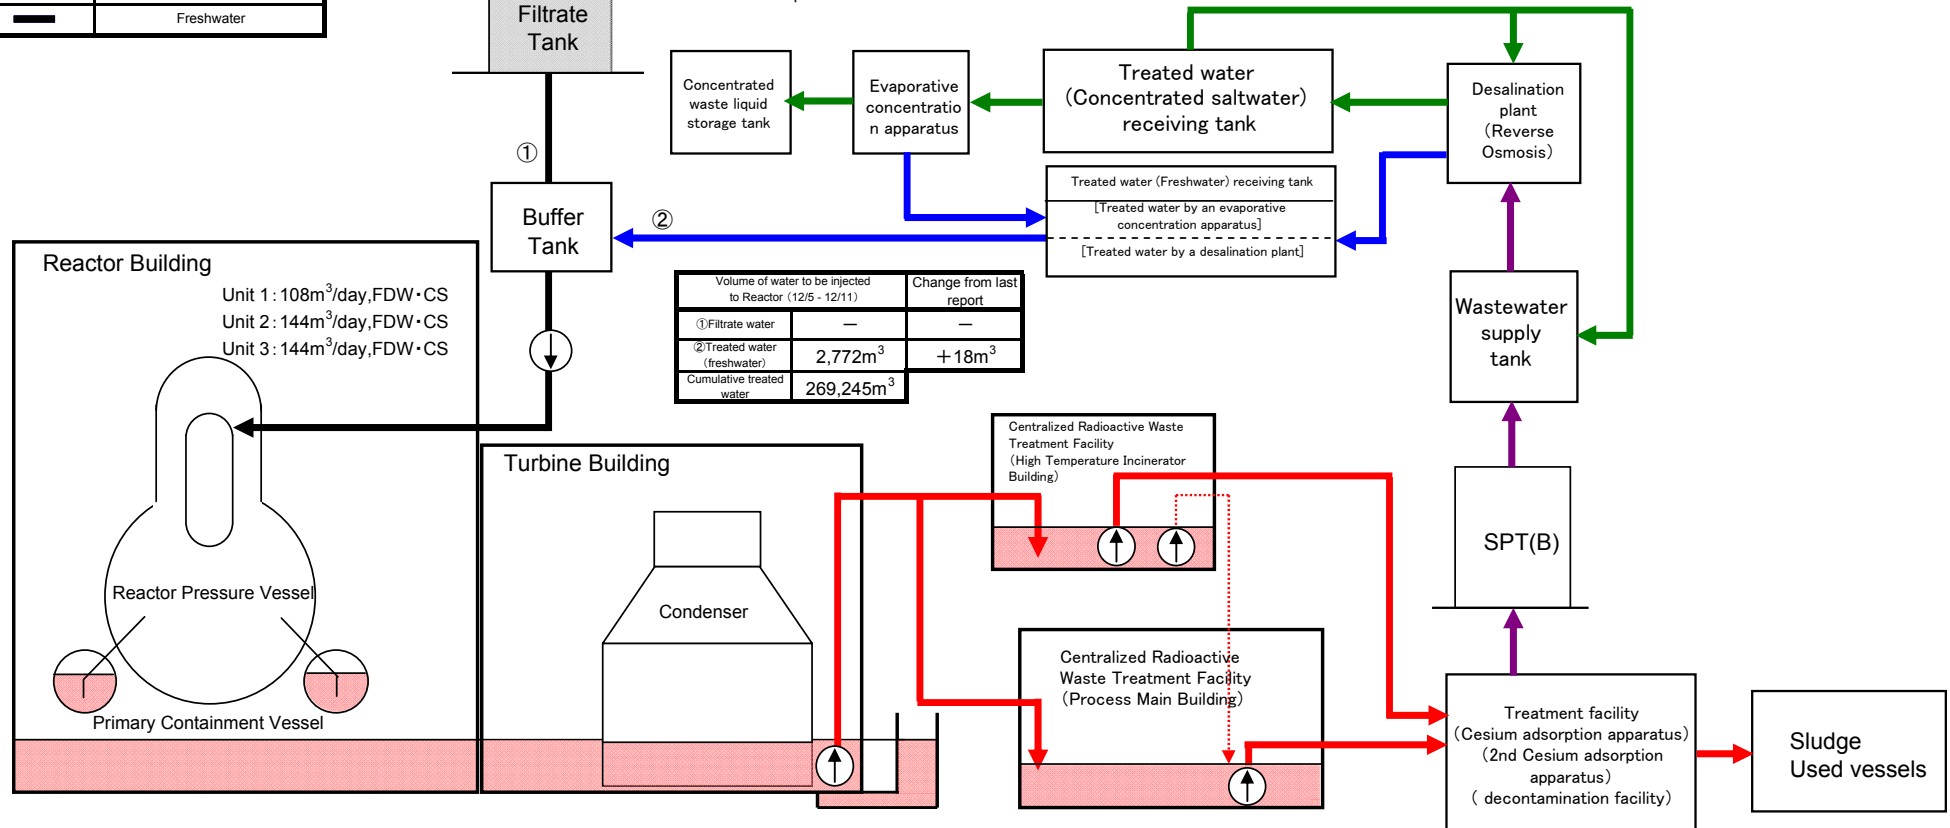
Freshwater

Filtrate Tank

①

Buffer Tank

②

Concentrated waste liquid storage tank

Evaporative concentration apparatus

Treated water (Concentrated saltwater) receiving tank

Desalination plant (Reverse Osmosis)

Treated water (Freshwater) receiving tank

[Treated water by an evaporative concentration apparatus]

[Treated water by a desalination plant]

Wastewater supply tank

Reactor Building

Unit 1 : 108m$^3$/day,FDW･CS
Unit 2 : 144m$^3$/day,FDW･CS
Unit 3 : 144m$^3$/day,FDW･CS

| Volume of water to be injected to Reactor (12/5 - 12/11) | | Change from last report |
|---|---|---|
| ①Filtrate water | — | — |
| ②Treated water (freshwater) | 2,772m$^3$ | +18m$^3$ |
| Cumulative treated water | 269,245m$^3$ | |

Centralized Radioactive Waste Treatment Facility (High Temperature Incinerator Building)

SPT(B)

Turbine Building

Condenser

Reactor Pressure Vessel

Primary Containment Vessel

Centralized Radioactive Waste Treatment Facility (Process Main Building)

Treatment facility (Cesium adsorption apparatus) (2nd Cesium adsorption apparatus) ( decontamination facility)

Sludge Used vessels